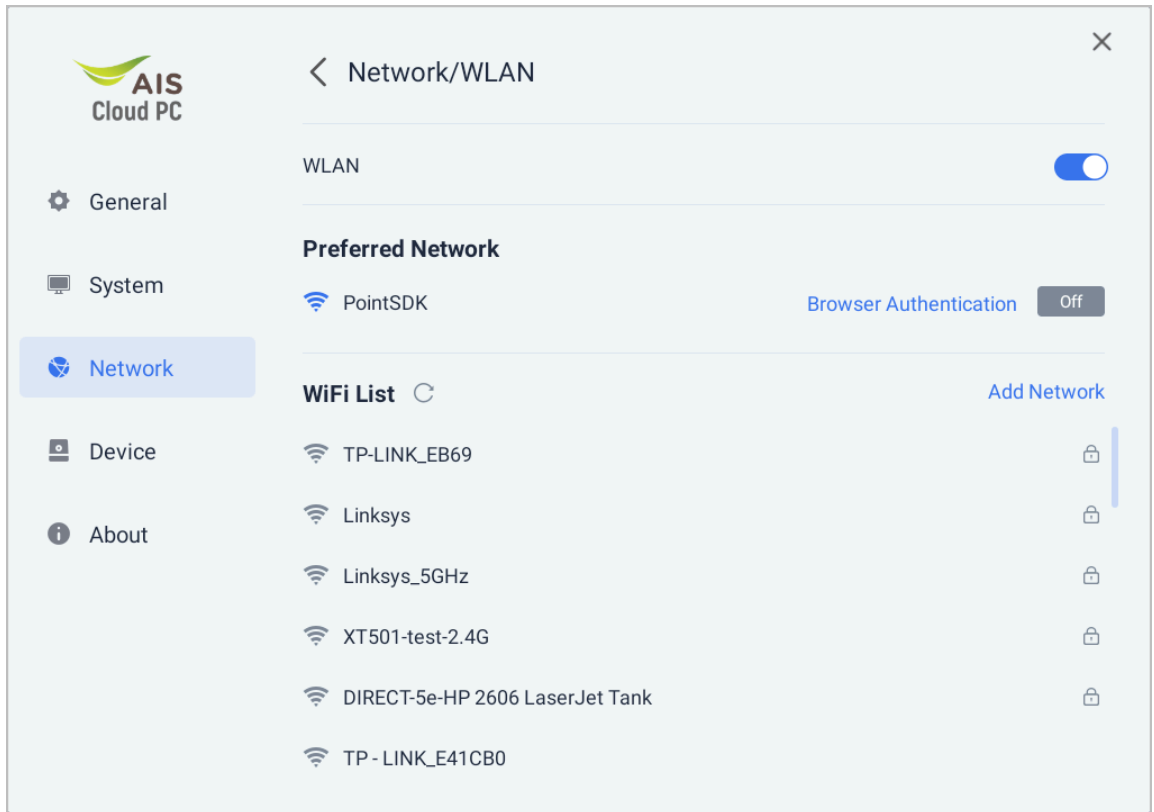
AIS
Cloud PC

General

System

Network

Device

About

Network/WLAN

×

WLAN

Preferred Network

PointSDK

Browser Authentication

Off

WiFi List

Add Network

TP-LINK_EB69

Linksys

Linksys_5GHz

XT501-test-2.4G

DIRECT-5e-HP 2606 LaserJet Tank

TP - LINK_E41CB0